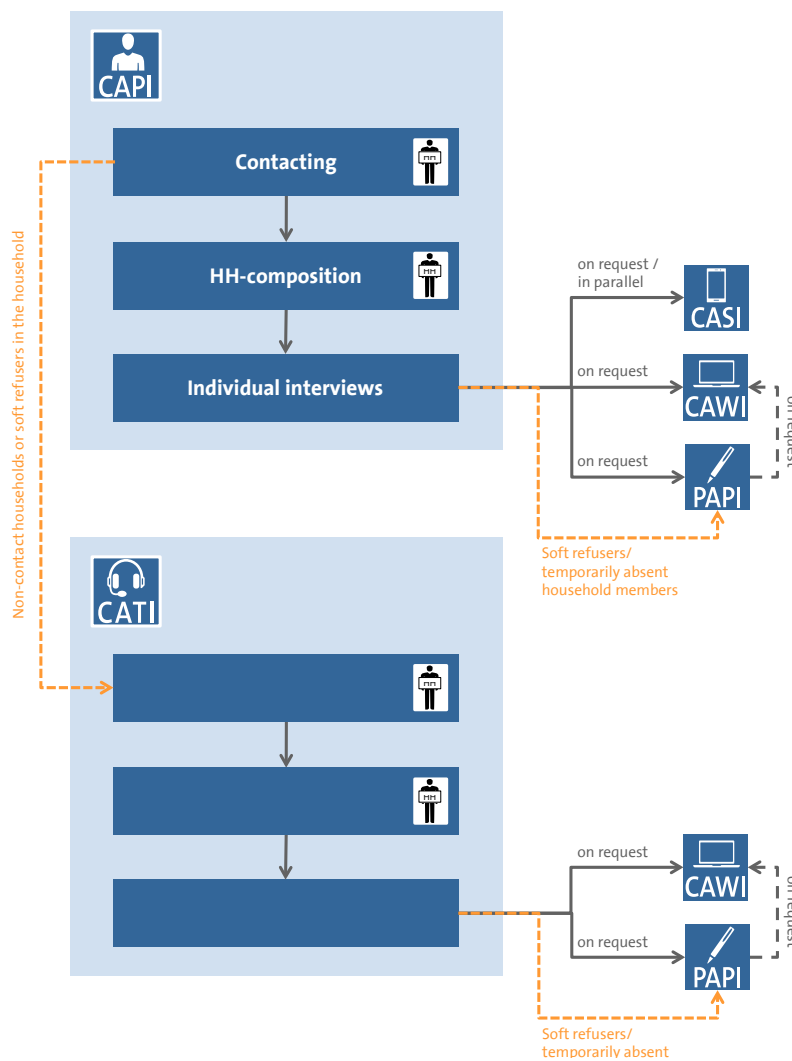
CAPI

Contacting

HH-composition

Individual interviews

on request / in parallel

CASI

on request

CAWI

on request

PAPI

on request

Soft refusers/ temporarily absent household members

Non-contact households or soft refusers in the household

CATI

on request

CAWI

on request

PAPI

on request

Soft refusers/ temporarily absent